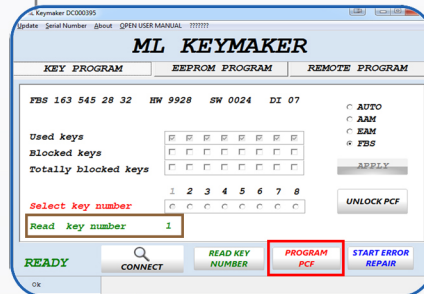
Keymaker DC000395

Update Serial Number About OPEN USER MANUAL ???????

ML KEYMAKER

KEY PROGRAM | EEPROM PROGRAM | REMOTE PROGRAM

FBS 163 545 28 32 HW 9928 SW 0024 DI 07

AUTO
AAM
EAM
FBS

Used keys
Blocked keys
Totally blocked keys

APPLY

1 2 3 4 5 6 7 8

Select key number

UNLOCK PCF

Read key number 1

READY

CONNECT

READ KEY NUMBER

PROGRAM PCF

START ERROR REPAIR

Ok